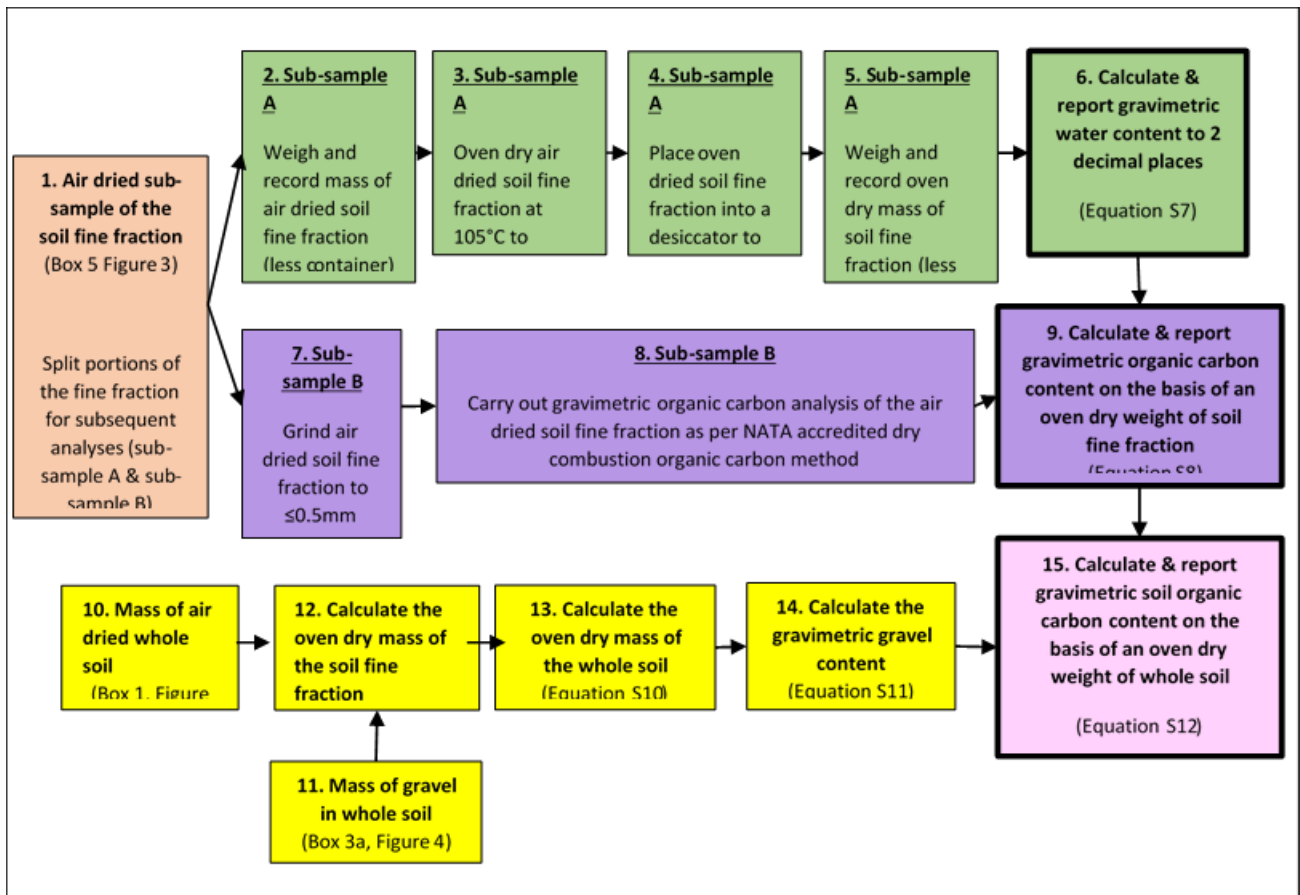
1. Air dried sub-sample of the soil fine fraction
(Box 5 Figure 3)

Split portions of the fine fraction for subsequent analyses (sub-sample A & sub-sample B)

2. Sub-sample A

Weigh and record mass of air dried soil fine fraction (less container)

3. Sub-sample A

Oven dry air dried soil fine fraction at 105°C to

4. Sub-sample A

Place oven dried soil fine fraction into a desiccator to

5. Sub-sample A

Weigh and record oven dry mass of soil fine fraction (less

6. Calculate & report gravimetric water content to 2 decimal places

(Equation S7)

7. Sub-sample B

Grind air dried soil fine fraction to ≤0.5mm

8. Sub-sample B

Carry out gravimetric organic carbon analysis of the air dried soil fine fraction as per NATA accredited dry combustion organic carbon method

9. Calculate & report gravimetric organic carbon content on the basis of an oven dry weight of soil fine fraction
(Equation S8)

10. Mass of air dried whole soil
(Box 1, Figure

12. Calculate the oven dry mass of the soil fine fraction

11. Mass of gravel in whole soil
(Box 3a, Figure 4)

13. Calculate the oven dry mass of the whole soil
(Equation S10)

14. Calculate the gravimetric gravel content
(Equation S11)

15. Calculate & report gravimetric soil organic carbon content on the basis of an oven dry weight of whole soil

(Equation S12)